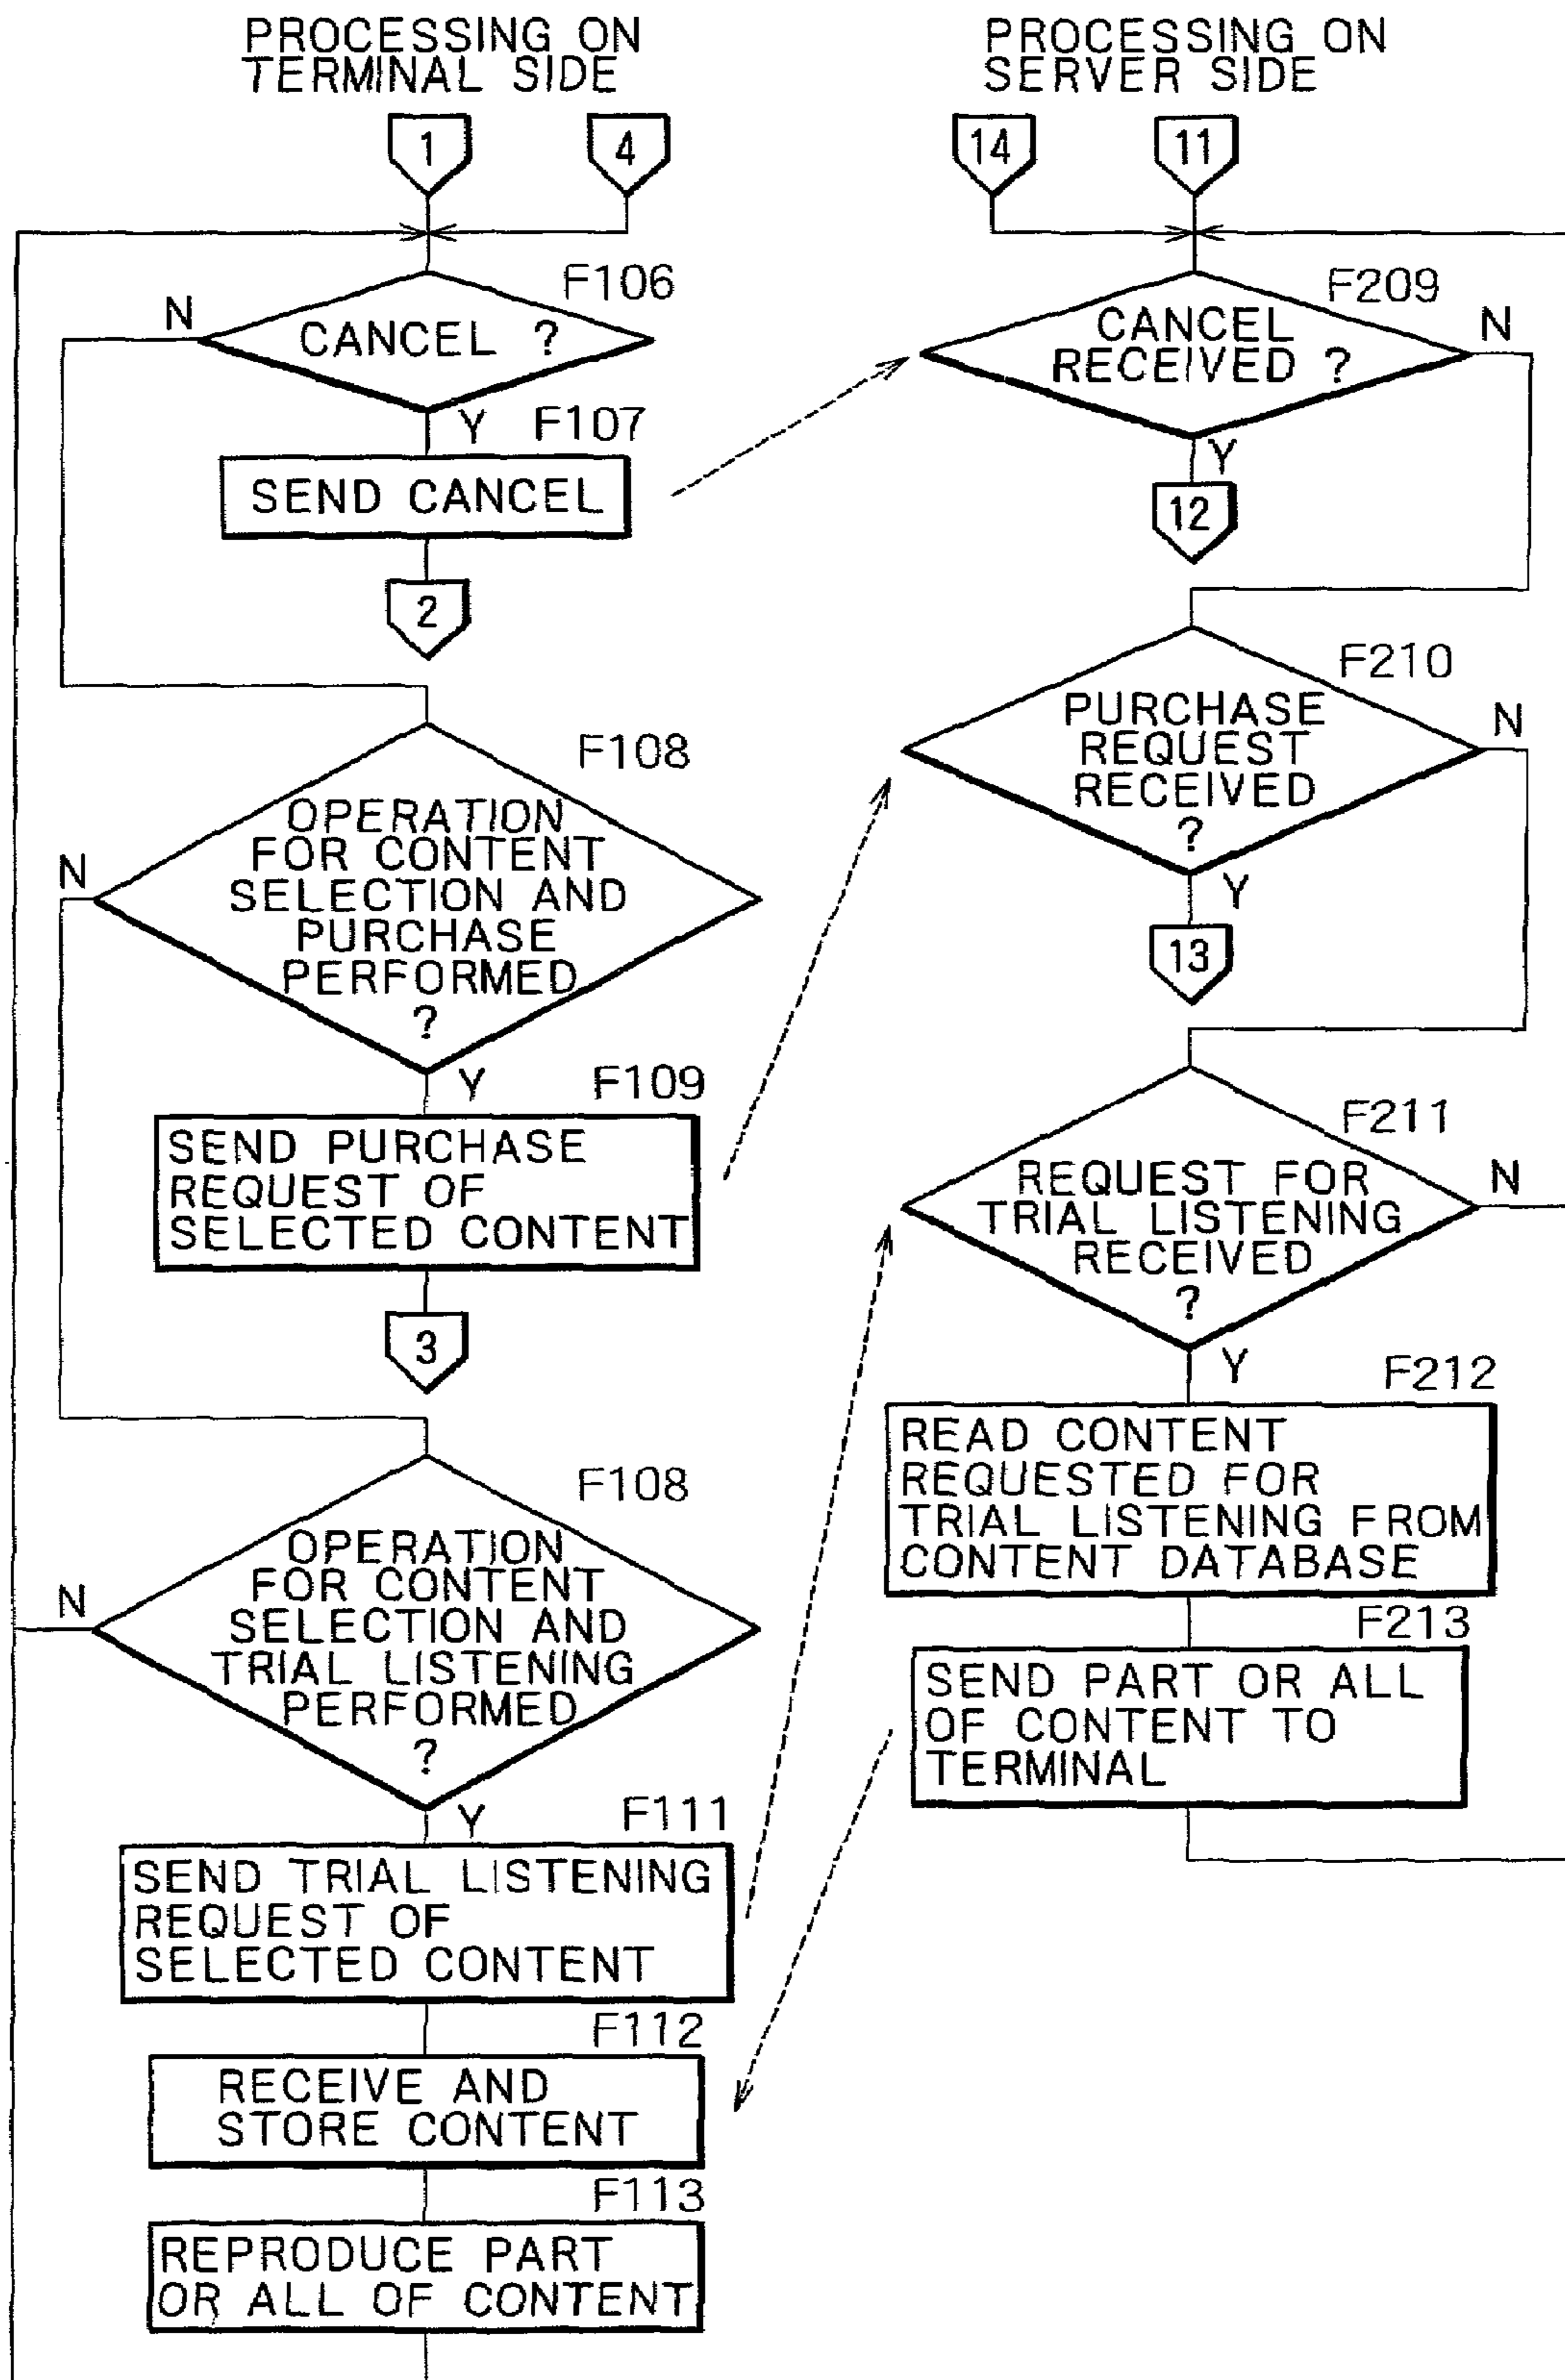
PROCESSING ON TERMINAL SIDE

1

4

F106

CANCEL ?

N

Y

F107

SEND CANCEL

2

F108

OPERATION FOR CONTENT SELECTION AND PURCHASE PERFORMED ?

N

Y

F109

SEND PURCHASE REQUEST OF SELECTED CONTENT

3

F108

OPERATION FOR CONTENT SELECTION AND TRIAL LISTENING PERFORMED ?

N

Y

F111

SEND TRIAL LISTENING REQUEST OF SELECTED CONTENT

F112

RECEIVE AND STORE CONTENT

F113

REPRODUCE PART OR ALL OF CONTENT

PROCESSING ON SERVER SIDE

14

11

F209

CANCEL RECEIVED ?

N

Y

12

F210

PURCHASE REQUEST RECEIVED ?

N

Y

13

F211

REQUEST FOR TRIAL LISTENING RECEIVED ?

N

Y

F212

READ CONTENT REQUESTED FOR TRIAL LISTENING FROM CONTENT DATABASE

F213

SEND PART OR ALL OF CONTENT TO TERMINAL